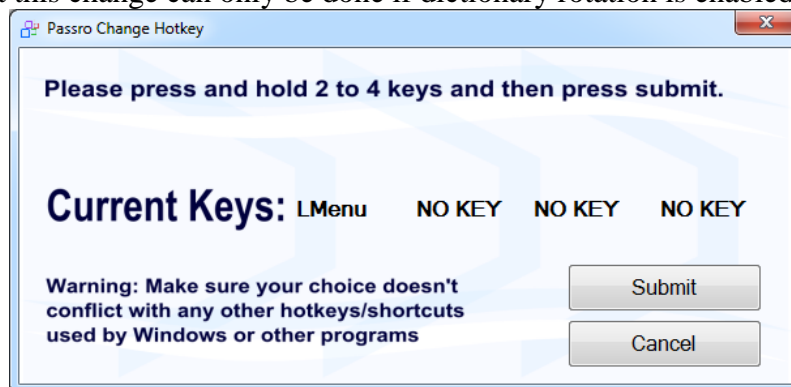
t this change can only be done if dictionary rotation is enabled

Passro Change Hotkey

X

Please press and hold 2 to 4 keys and then press submit.

Current Keys: LMenu NO KEY NO KEY NO KEY

Warning: Make sure your choice doesn't conflict with any other hotkeys/shortcuts used by Windows or other programs

Submit

Cancel